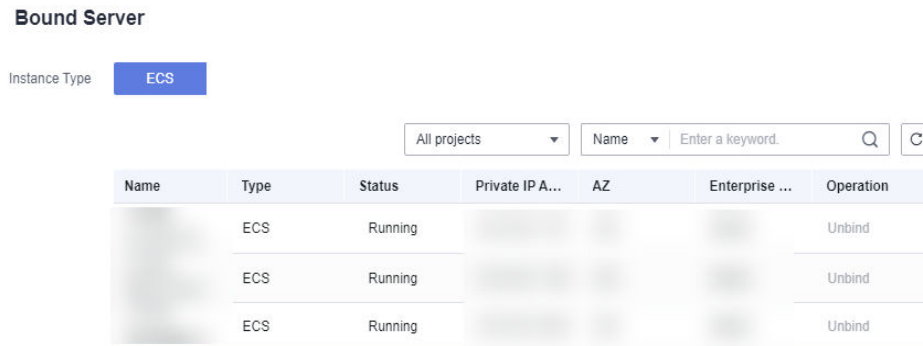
Bound Server

Instance Type ECS

All projects Name Enter a keyword.

| Name | Type | Status | Private IP A... | AZ | Enterprise ... | Operation |
|---|---|---|---|---|---|---|
| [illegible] | ECS | Running | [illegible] | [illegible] | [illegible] | Unbind |
| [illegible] | ECS | Running | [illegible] | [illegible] | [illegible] | Unbind |
| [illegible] | ECS | Running | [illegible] | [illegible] | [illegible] | Unbind |